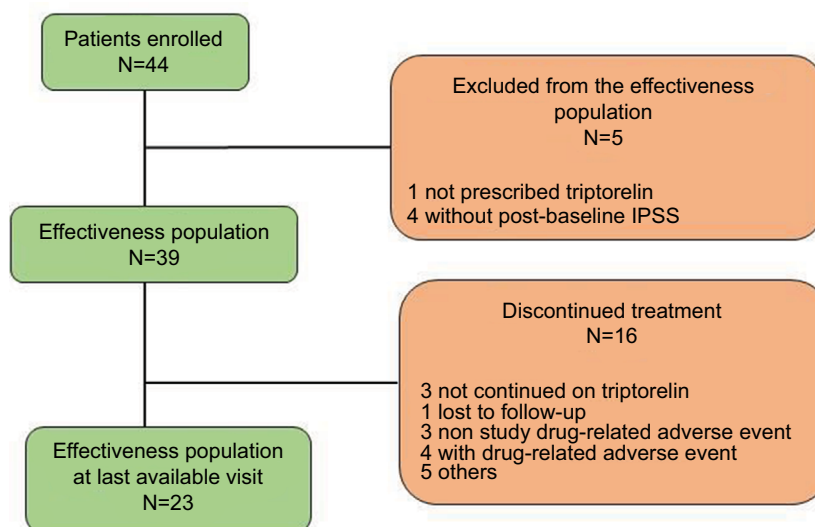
Patients enrolled
N=44

Excluded from the effectiveness population
N=5

1 not prescribed triptorelin
4 without post-baseline IPSS

Effectiveness population
N=39

Discontinued treatment
N=16

3 not continued on triptorelin
1 lost to follow-up
3 non study drug-related adverse event
4 with drug-related adverse event
5 others

Effectiveness population at last available visit
N=23